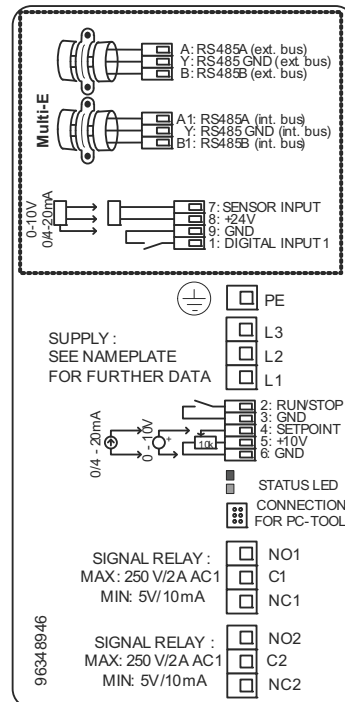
A: RS485A (ext. bus)
Y: RS485 GND (ext. bus)
B: RS485B (ext. bus)

Multi-E

A1: RS485A (int. bus)
Y: RS485 GND (int. bus)
B1: RS485B (int. bus)

0-10V
0/4-20mA

7: SENSOR INPUT
8: +24V
9: GND
1: DIGITAL INPUT 1

PE

SUPPLY :
SEE NAMEPLATE
FOR FURTHER DATA

L3
L2
L1

0/4 - 20mA
0 - 10V
10k

2: RUN/STOP
3: GND
4: SETPOINT
5: +10V
6: GND

STATUS LED
CONNECTION FOR PC-TOOL

SIGNAL RELAY :
MAX: 250 V/2A AC1
MIN: 5V/10mA

NO1
C1
NC1

96348946

SIGNAL RELAY :
MAX: 250 V/2A AC1
MIN: 5V/10mA

NO2
C2
NC2